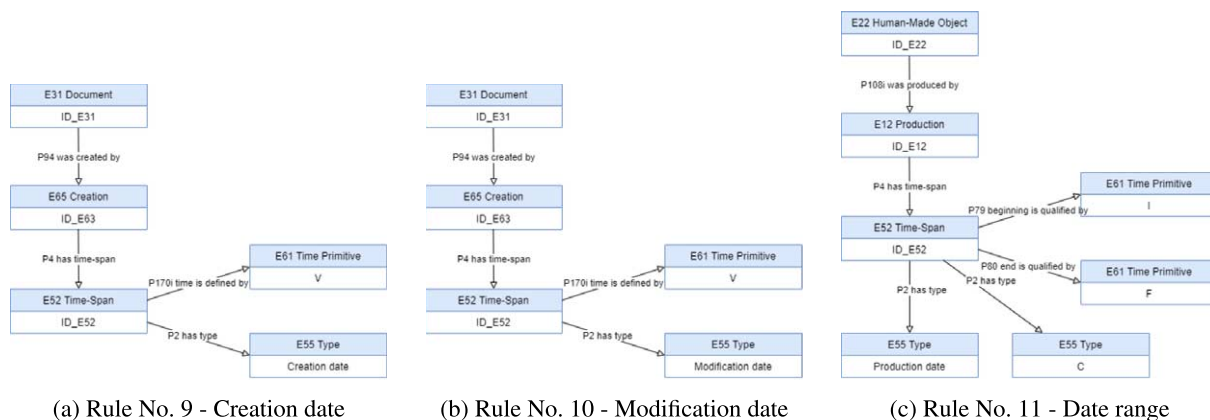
E31 Document
ID_E31
P94 was created by
E65 Creation
ID_E63
P4 has time-span
E61 Time Primitive
V
P170i time is defined by
E52 Time-Span
ID_E52
P2 has type
E55 Type
Creation date

(a) Rule No. 9 - Creation date

E31 Document
ID_E31
P94 was created by
E65 Creation
ID_E63
P4 has time-span
E61 Time Primitive
V
P170i time is defined by
E52 Time-Span
ID_E52
P2 has type
E55 Type
Modification date

(b) Rule No. 10 - Modification date

E22 Human-Made Object
ID_E22
P108i was produced by
E12 Production
ID_E12
P4 has time-span
E61 Time Primitive
I
P79 beginning is qualified by
E52 Time-Span
ID_E52
P80 end is qualified by
E61 Time Primitive
F
P2 has type
P2 has type
E55 Type
Production date
E55 Type
C

(c) Rule No. 11 - Date range